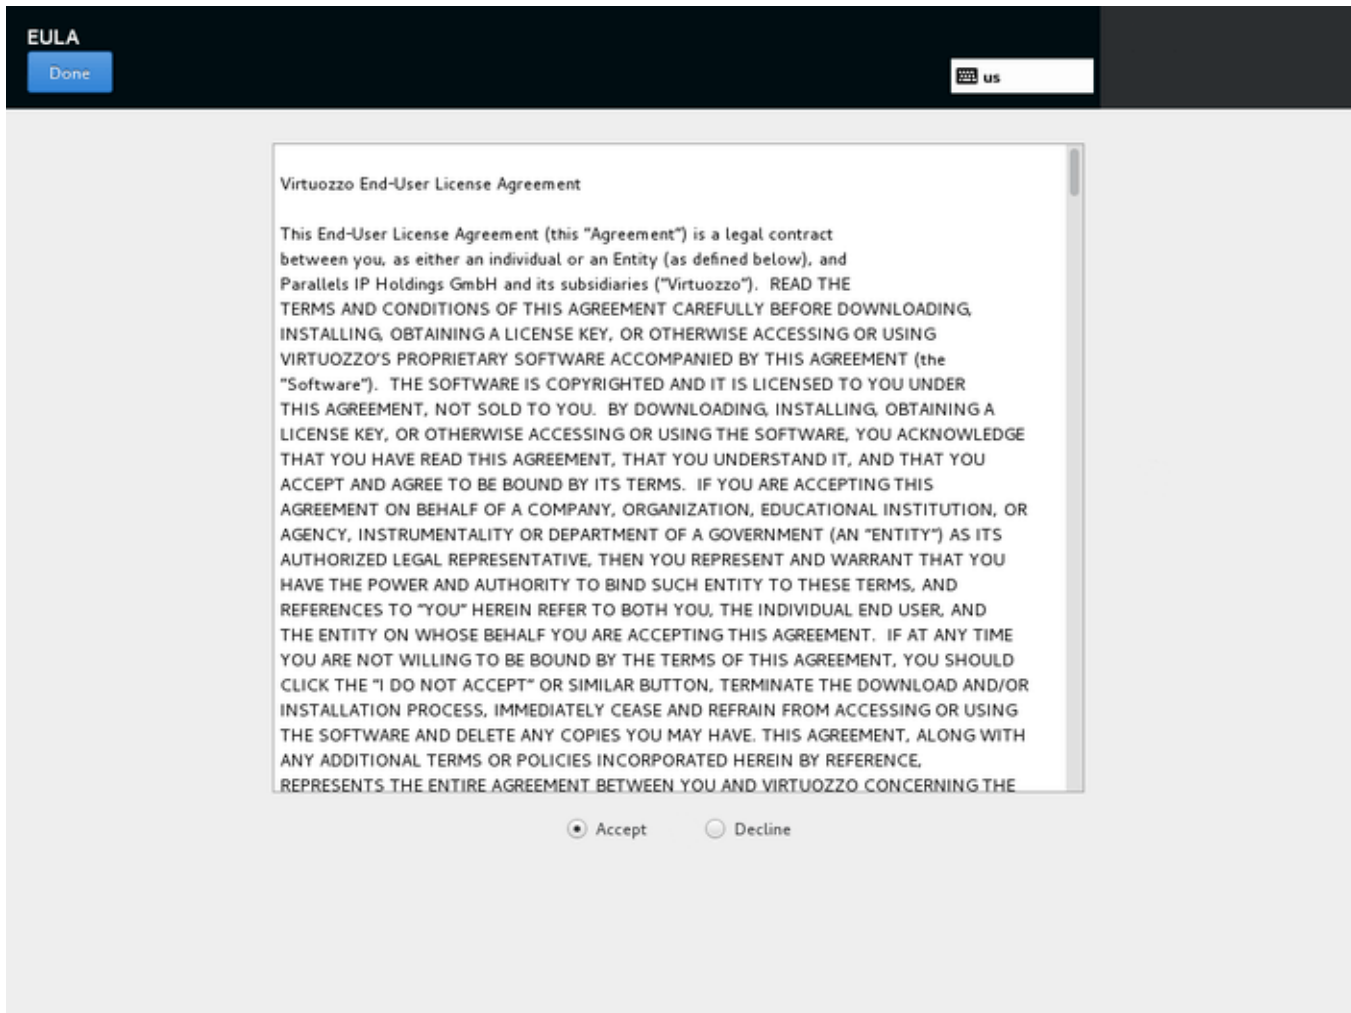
EULA
Done
us

Virtuozzo End-User License Agreement

This End-User License Agreement (this "Agreement") is a legal contract between you, as either an individual or an Entity (as defined below), and Parallels IP Holdings GmbH and its subsidiaries ("Virtuozzo"). READ THE TERMS AND CONDITIONS OF THIS AGREEMENT CAREFULLY BEFORE DOWNLOADING, INSTALLING, OBTAINING A LICENSE KEY, OR OTHERWISE ACCESSING OR USING VIRTUOZZO'S PROPRIETARY SOFTWARE ACCOMPANIED BY THIS AGREEMENT (the "Software"). THE SOFTWARE IS COPYRIGHTED AND IT IS LICENSED TO YOU UNDER THIS AGREEMENT, NOT SOLD TO YOU. BY DOWNLOADING, INSTALLING, OBTAINING A LICENSE KEY, OR OTHERWISE ACCESSING OR USING THE SOFTWARE, YOU ACKNOWLEDGE THAT YOU HAVE READ THIS AGREEMENT, THAT YOU UNDERSTAND IT, AND THAT YOU ACCEPT AND AGREE TO BE BOUND BY ITS TERMS. IF YOU ARE ACCEPTING THIS AGREEMENT ON BEHALF OF A COMPANY, ORGANIZATION, EDUCATIONAL INSTITUTION, OR AGENCY, INSTRUMENTALITY OR DEPARTMENT OF A GOVERNMENT (AN "ENTITY") AS ITS AUTHORIZED LEGAL REPRESENTATIVE, THEN YOU REPRESENT AND WARRANT THAT YOU HAVE THE POWER AND AUTHORITY TO BIND SUCH ENTITY TO THESE TERMS, AND REFERENCES TO "YOU" HEREIN REFER TO BOTH YOU, THE INDIVIDUAL END USER, AND THE ENTITY ON WHOSE BEHALF YOU ARE ACCEPTING THIS AGREEMENT. IF AT ANY TIME YOU ARE NOT WILLING TO BE BOUND BY THE TERMS OF THIS AGREEMENT, YOU SHOULD CLICK THE "I DO NOT ACCEPT" OR SIMILAR BUTTON, TERMINATE THE DOWNLOAD AND/OR INSTALLATION PROCESS, IMMEDIATELY CEASE AND REFRAIN FROM ACCESSING OR USING THE SOFTWARE AND DELETE ANY COPIES YOU MAY HAVE. THIS AGREEMENT, ALONG WITH ANY ADDITIONAL TERMS OR POLICIES INCORPORATED HEREIN BY REFERENCE, REPRESENTS THE ENTIRE AGREEMENT BETWEEN YOU AND VIRTUOZZO CONCERNING THE

Accept
Decline